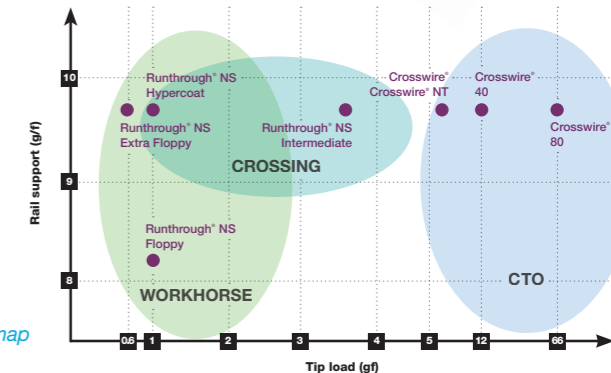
Rail support (g/f)

10

9

8

Runthrough® NS Hypercoat

Runthrough® NS Extra Floppy

Runthrough® NS Intermediate

Crosswire® Crosswire® NT

Crosswire® 40

Crosswire® 80

CROSSING

Runthrough® NS Floppy

WORKHORSE

CTO

map

0.6

1

2

3

4

5

12

66

Tip load (gf)